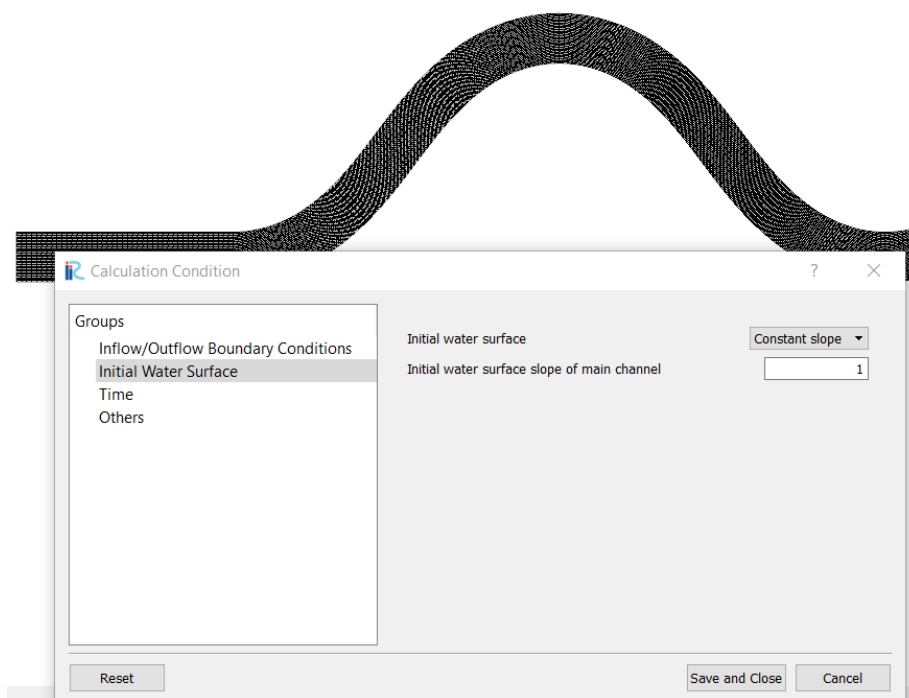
iR Calculation Condition

?

Groups
Inflow/Outflow Boundary Conditions
Initial Water Surface
Time
Others

Initial water surface
Constant slope
Initial water surface slope of main channel
1

Reset
Save and Close
Cancel